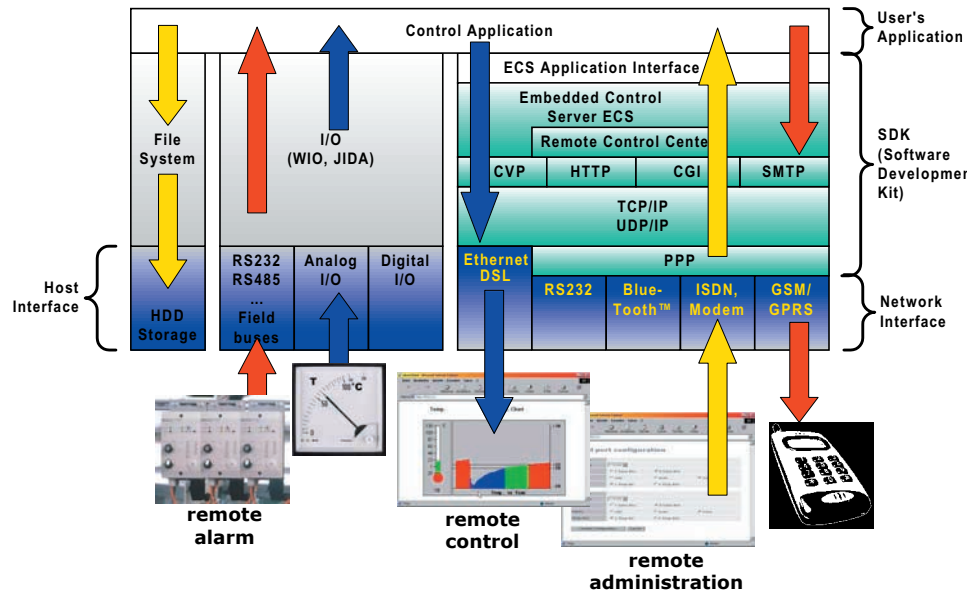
Control Application

User's Application

File System

I/O (WIO, JIDA)

ECS Application Interface

Embedded Control Server ECS

Remote Control Cente

SDK (Software Developmen Kit)

CVP

HTTP

CGI

SMTP

TCP/IP UDP/IP

Host Interface

HDD Storage

RS232 RS485 ... Field buses

Analog I/O

Digital I/O

Ethernet DSL

PPP

RS232

Blue-Tooth™

ISDN, Modem

GSM/ GPRS

Network Interface

T

°C

remote alarm

remote control

remote administration